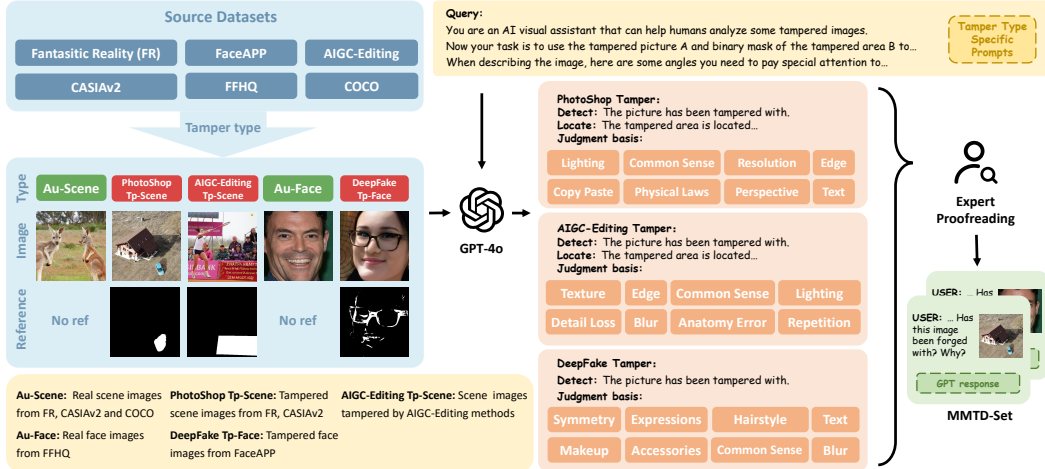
Source Datasets

Fantasitic Reality (FR)
FaceAPP
AIGC-Editing
CASIAv2
FFHQ
COCO

Tamper type

Type
Au-Scene
PhotoShop Tp-Scene
AIGC-Editing Tp-Scene
Au-Face
DeepFake Tp-Face

Image

Reference
No ref
No ref

Au-Scene: Real scene images from FR, CASIAv2 and COCO
Au-Face: Real face images from FFHQ
PhotoShop Tp-Scene: Tampered scene images from FR, CASIAv2
DeepFake Tp-Face: Tampered face images from FaceAPP
AIGC-Editing Tp-Scene: Scene images tampered by AIGC-Editing methods

Query:
You are an AI visual assistant that can help humans analyze some tampered images.
Now your task is to use the tampered picture A and binary mask of the tampered area B to…
When describing the image, here are some angles you need to pay special attention to…

Tamper Type Specific Prompts

GPT-4o

PhotoShop Tamper:
Detect: The picture has been tampered with.
Locate: The tampered area is located…
Judgment basis:
Lighting
Common Sense
Resolution
Edge
Copy Paste
Physical Laws
Perspective
Text

AIGC-Editing Tamper:
Detect: The picture has been tampered with.
Locate: The tampered area is located…
Judgment basis:
Texture
Edge
Common Sense
Lighting
Detail Loss
Blur
Anatomy Error
Repetition

DeepFake Tamper:
Detect: The picture has been tampered with.
Judgment basis:
Symmetry
Expressions
Hairstyle
Text
Makeup
Accessories
Common Sense
Blur

Expert Proofreading

USER: … Has
USER: … Has this image been forged with? Why?
GPT response

MMTD-Set